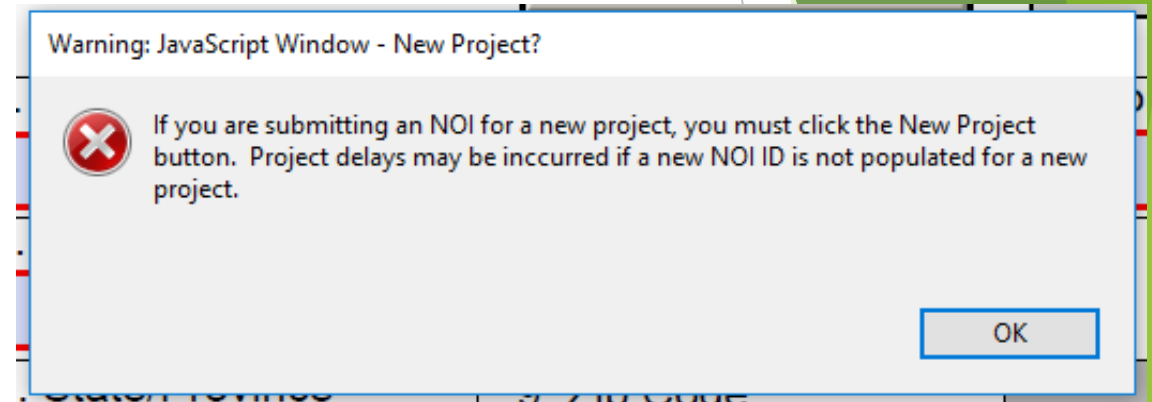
Warning: JavaScript Window - New Project?

If you are submitting an NOI for a new project, you must click the New Project button. Project delays may be inccurred if a new NOI ID is not populated for a new project.

OK

State/Province

Zip Code